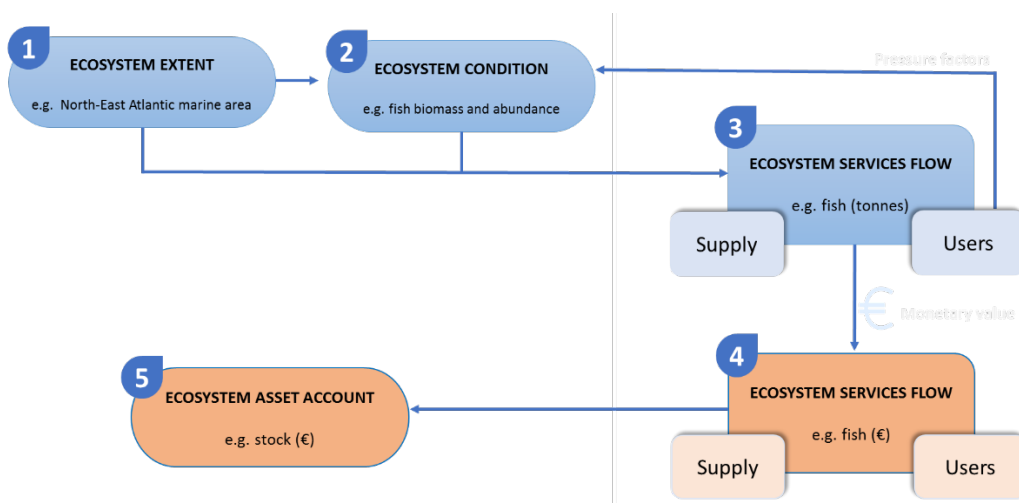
1
ECOSYSTEM EXTENT
e.g. North-East Atlantic marine area

2
ECOSYSTEM CONDITION
e.g. fish biomass and abundance

Pressure factors

3
ECOSYSTEM SERVICES FLOW
e.g. fish (tonnes)
Supply
Users

€ Monetary value

4
ECOSYSTEM SERVICES FLOW
e.g. fish (€)
Supply
Users

5
ECOSYSTEM ASSET ACCOUNT
e.g. stock (€)